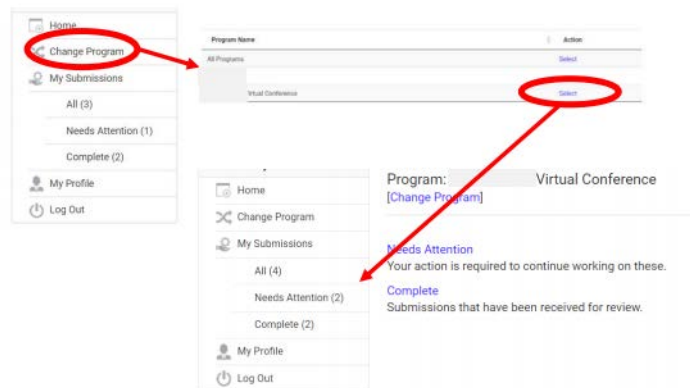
Home
Change Program
My Submissions
All (3)
Needs Attention (1)
Complete (2)
My Profile
Log Out

| Program Name | Action |
|---|---|
| All Programs | Select |
| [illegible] Virtual Conference | Select |

Home
Change Program
My Submissions
All (4)
Needs Attention (2)
Complete (2)
My Profile
Log Out

Program: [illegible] Virtual Conference
[Change Program]

Needs Attention
Your action is required to continue working on these.

Complete
Submissions that have been received for review.